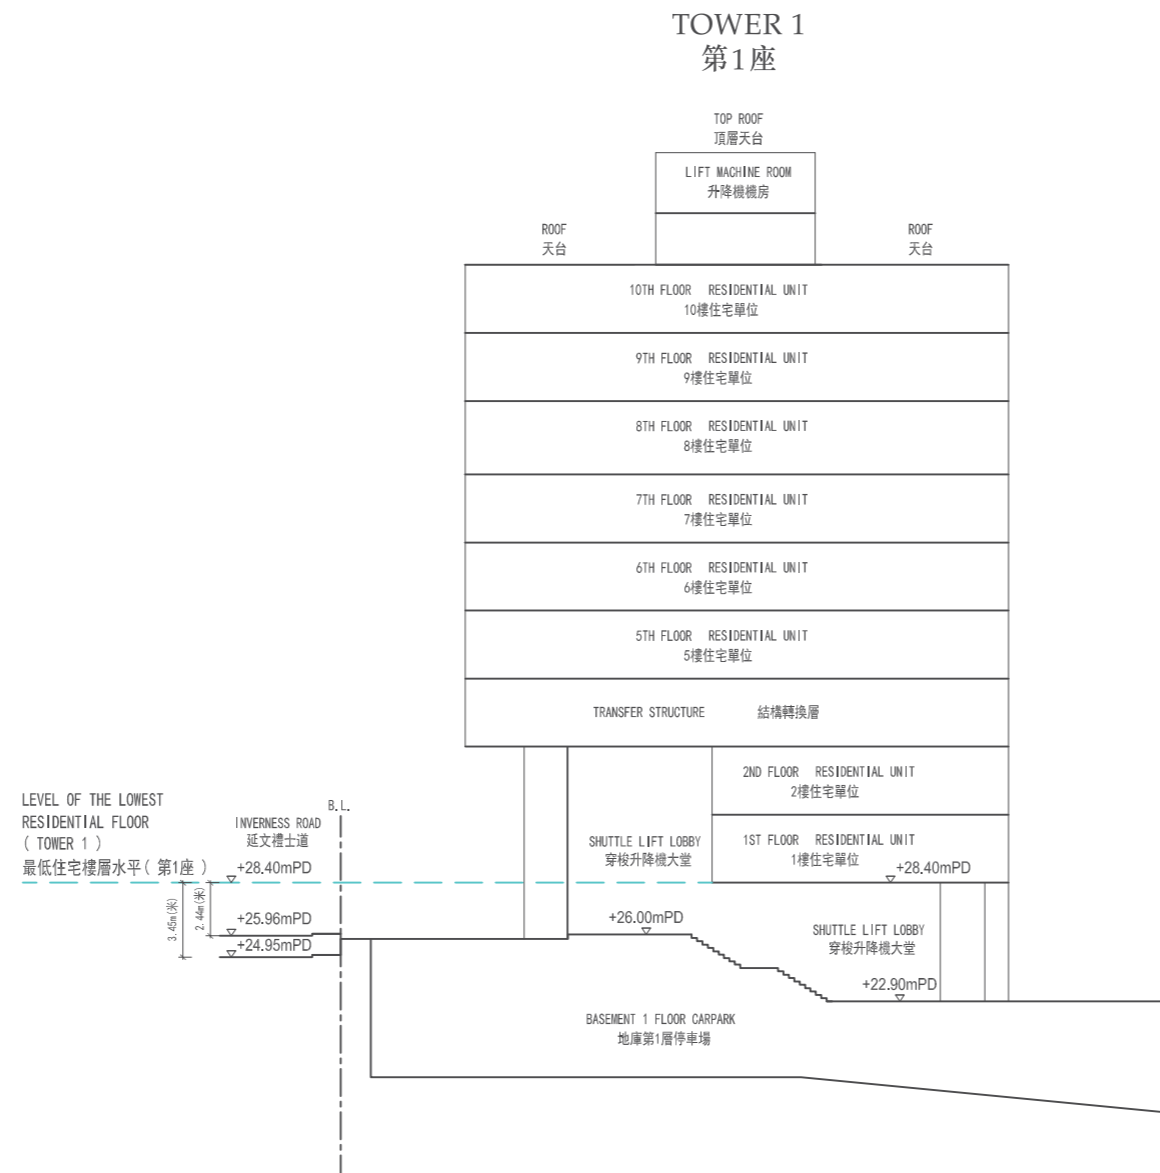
TOWER 1
第1座

TOP ROOF
頂層天台

LIFT MACHINE ROOM
升降機機房

ROOF
天台

ROOF
天台

10TH FLOOR RESIDENTIAL UNIT
10樓住宅單位

9TH FLOOR RESIDENTIAL UNIT
9樓住宅單位

8TH FLOOR RESIDENTIAL UNIT
8樓住宅單位

7TH FLOOR RESIDENTIAL UNIT
7樓住宅單位

6TH FLOOR RESIDENTIAL UNIT
6樓住宅單位

5TH FLOOR RESIDENTIAL UNIT
5樓住宅單位

TRANSFER STRUCTURE 結構轉換層

2ND FLOOR RESIDENTIAL UNIT
2樓住宅單位

LEVEL OF THE LOWEST RESIDENTIAL FLOOR ( TOWER 1 )
最低住宅樓層水平 ( 第1座 )

B.L.

INVERNESS ROAD
延文禮士道

SHUTTLE LIFT LOBBY
穿梭升降機大堂

1ST FLOOR RESIDENTIAL UNIT
1樓住宅單位

+28.40mPD

+28.40mPD

3.45m(米)

2.44m(米)

+25.96mPD

+24.95mPD

+26.00mPD

SHUTTLE LIFT LOBBY
穿梭升降機大堂

+22.90mPD

BASEMENT 1 FLOOR CARPARK
地庫第1層停車場